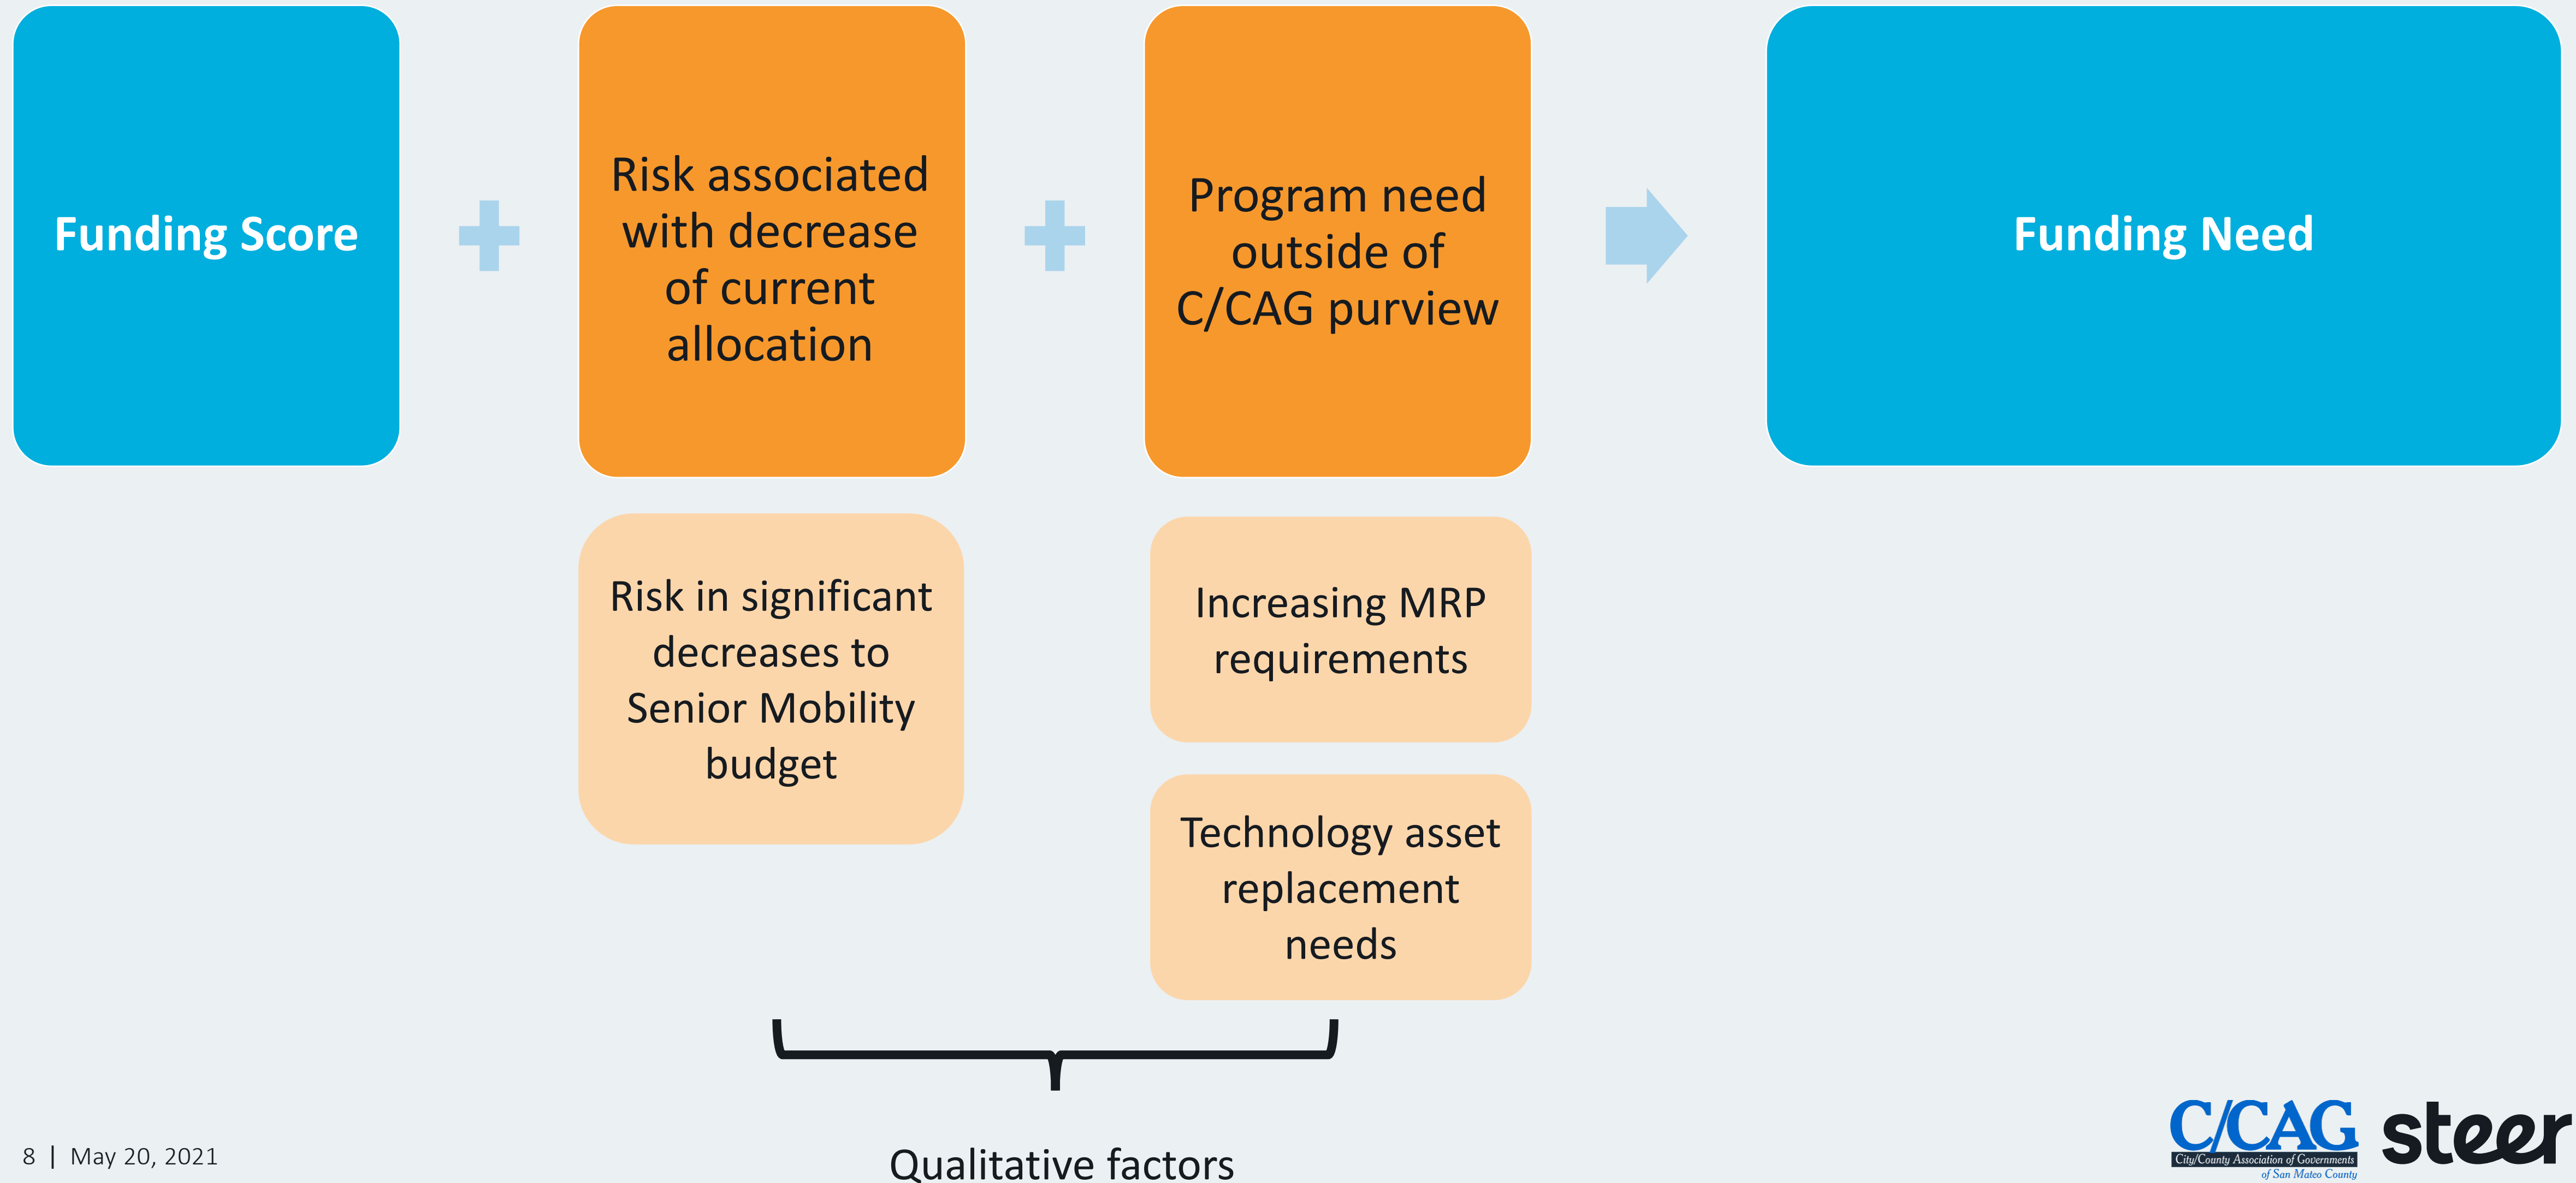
Funding Score

Risk associated with decrease of current allocation

Program need outside of C/CAG purview

Funding Need

Risk in significant decreases to Senior Mobility budget

Increasing MRP requirements

Technology asset replacement needs

Qualitative factors

8 | May 20, 2021

C/CAG City/County Association of Governments of San Mateo County

steer